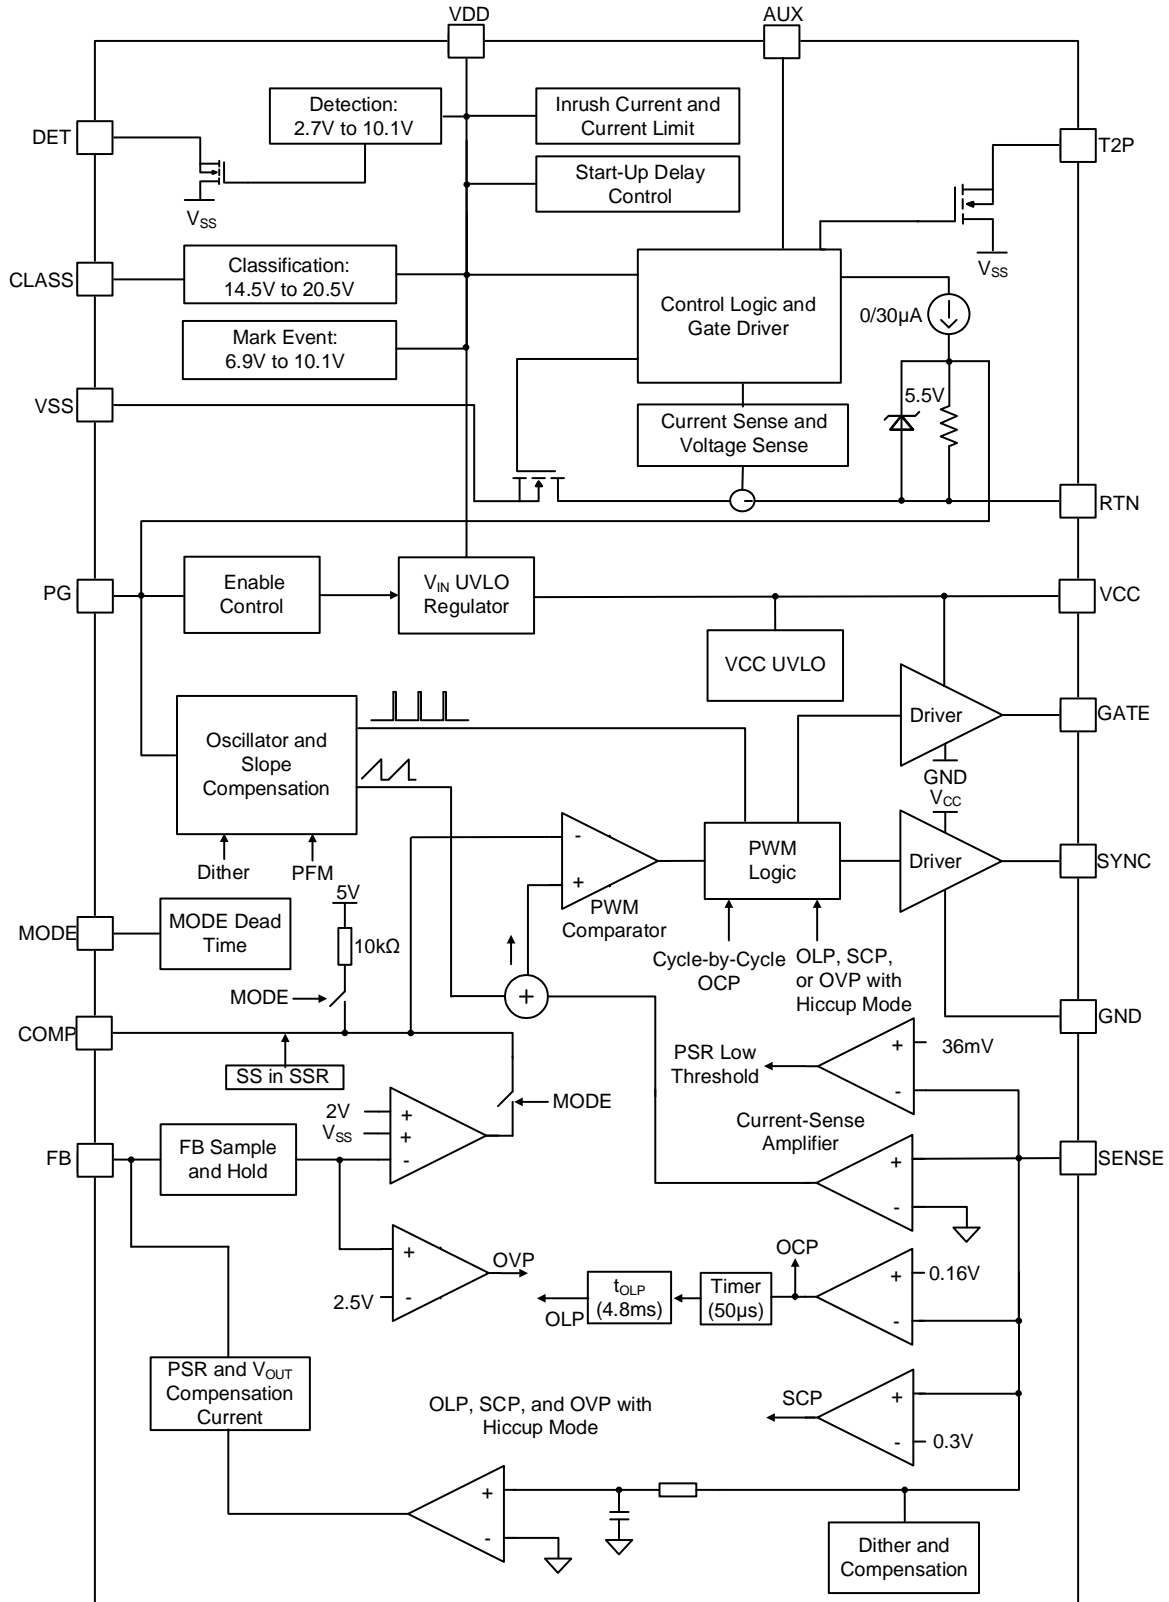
VDD
AUX
DET
Detection:
2.7V to 10.1V
Inrush Current and
Current Limit
T2P
$V_{SS}$
Start-Up Delay
Control
CLASS
Classification:
14.5V to 20.5V
Control Logic and
Gate Driver
$V_{SS}$
0/30µA
Mark Event:
6.9V to 10.1V
VSS
5.5V
Current Sense and
Voltage Sense
RTN
PG
Enable
Control
$V_{IN}$ UVLO
Regulator
VCC
VCC UVLO
Oscillator and
Slope
Compensation
Driver
GATE
GND
$V_{CC}$
-
+
PWM
Logic
Driver
SYNC
Dither
PFM
5V
PWM
Comparator
MODE
MODE Dead
Time
10kΩ
Cycle-by-Cycle
OCP
OLP, SCP,
or OVP with
Hiccup Mode
MODE
+
GND
COMP
PSR Low
Threshold
+
36mV
-
SS in SSR
2V
$V_{SS}$
+
+
-
MODE
Current-Sense
Amplifier
FB
FB Sample
and Hold
+
SENSE
-
+
OVP
OCP
2.5V
-
$t_{OLP}$
(4.8ms)
Timer
(50µs)
+
0.16V
OLP
-
PSR and $V_{OUT}$
Compensation
Current
SCP
+
OLP, SCP, and OVP with
Hiccup Mode
-
0.3V
+
-
Dither and
Compensation